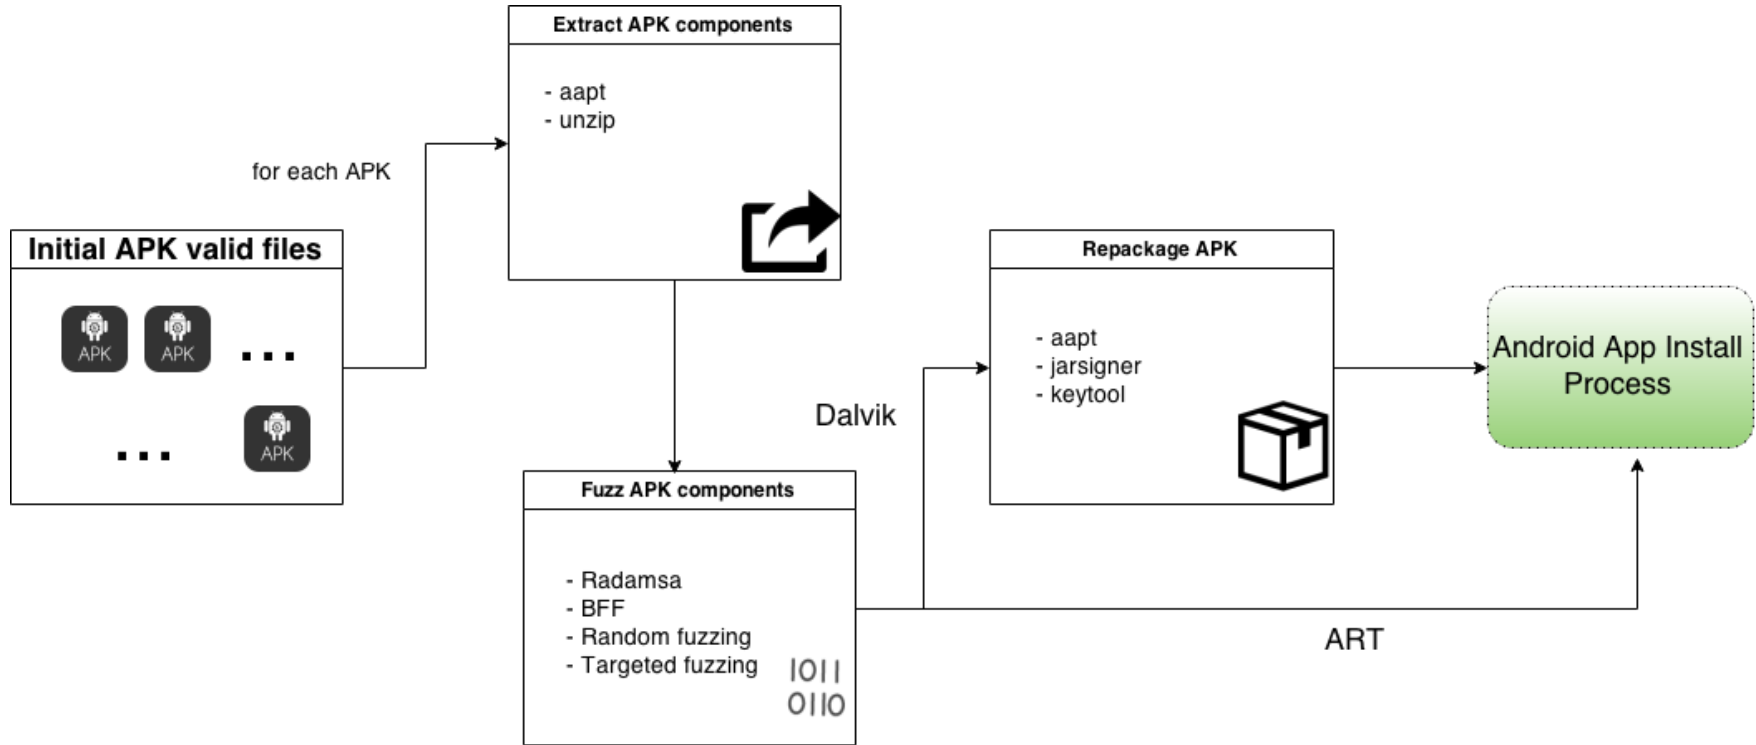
Extract APK components

- aapt
- unzip

for each APK

Initial APK valid files

APK APK ...

... APK

Fuzz APK components

- Radamsa
- BFF
- Random fuzzing
- Targeted fuzzing

1011
0110

Dalvik

Repackage APK

- aapt
- jarsigner
- keytool

Android App Install Process

ART